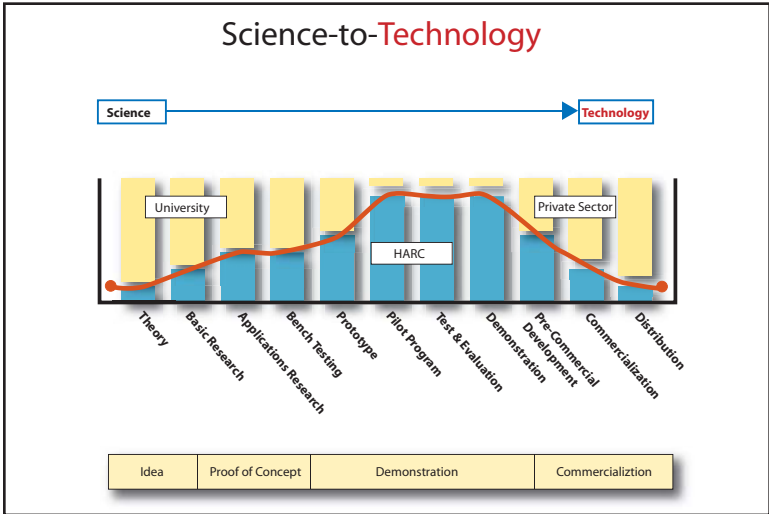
Science-to-Technology

Science

Technology

University

Private Sector

HARC

Theory

Basic Research

Applications Research

Bench Testing

Prototype

Pilot Program

Test & Evaluation

Demonstration

Pre-Commercial Development

Commercialization

Distribution

| Idea | Proof of Concept | Demonstration | Commercializtion |
|---|---|---|---|